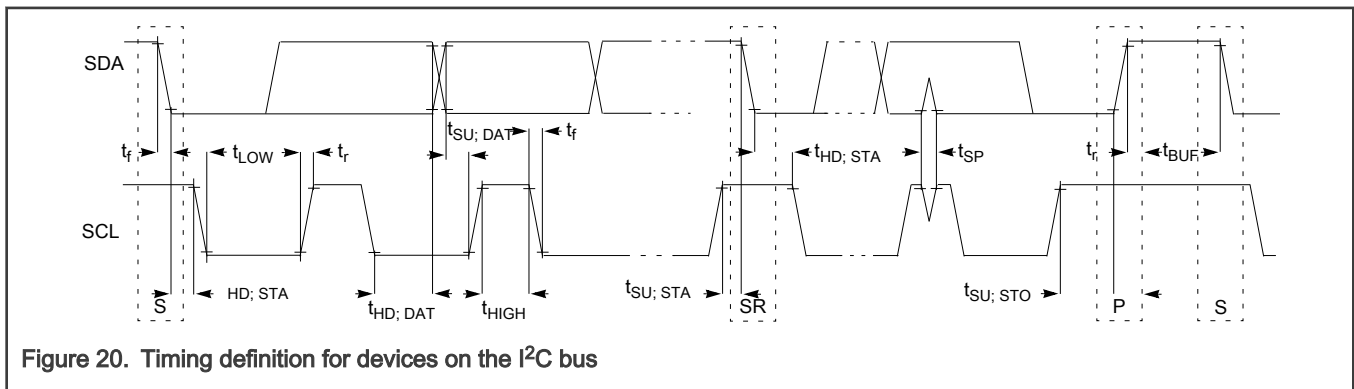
SDA

$t_f$ $t_{LOW}$ $t_r$ $t_{SU; DAT}$ $t_f$ $t_{HD; STA}$ $t_{SP}$ $t_r$ $t_{BUF}$

SCL

S HD; STA $t_{HD; DAT}$ $t_{HIGH}$ $t_{SU; STA}$ SR $t_{SU; STO}$ P S

Figure 20. Timing definition for devices on the I$^2$C bus